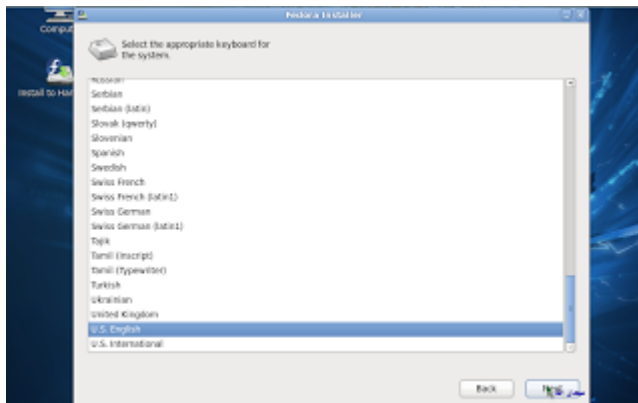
Comput

Install to Har

Fedora Installer

Select the appropriate keyboard for the system.

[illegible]
Serbian
Serbian (latin)
Slovak (qwerty)
Slovenian
Spanish
Swedish
Swiss French
Swiss French (latin1)
Swiss German
Swiss German (latin1)
Tajik
Tamil (Inscript)
Tamil (Typewriter)
Turkish
Ukrainian
United Kingdom
U.S. English
U.S. International

Back
Next